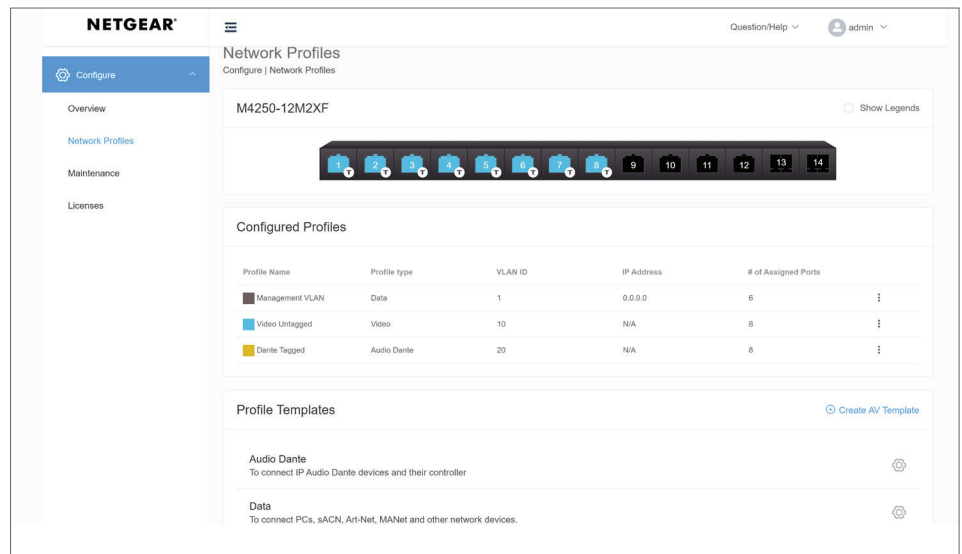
NETGEAR®

Question/Help admin

Configure

Overview

Network Profiles

Maintenance

Licenses

Network Profiles
Configure | Network Profiles

M4250-12M2XF

Show Legends

1 T 2 T 3 T 4 T 5 T 6 T 7 T 8 T 9 10 11 12 13 14

Configured Profiles

| Profile Name | Profile type | VLAN ID | IP Address | # of Assigned Ports |
|---|---|---|---|---|
| Management VLAN | Data | 1 | 0.0.0.0 | 6 |
| Video Untagged | Video | 10 | N/A | 8 |
| Dante Tagged | Audio Dante | 20 | N/A | 8 |

Profile Templates

Create AV Template

Audio Dante
To connect IP Audio Dante devices and their controller

Data
To connect PCs, sACN, Art-Net, MANet and other network devices.